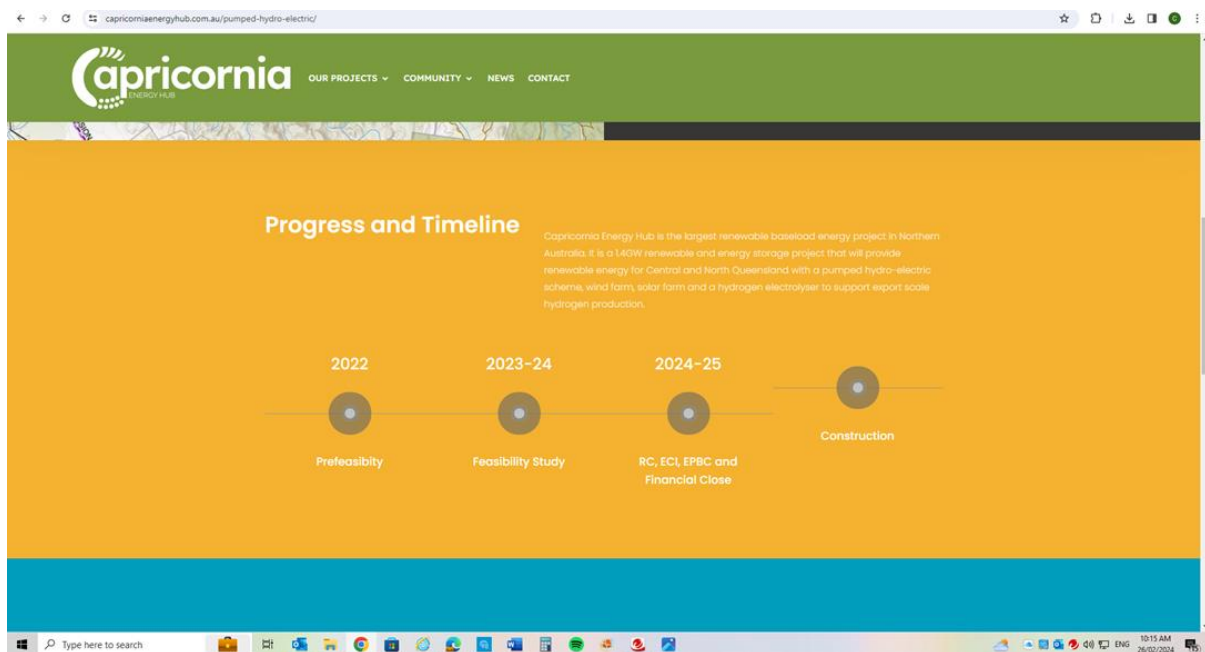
capricorniaenergyhub.com.au/pumped-hydro-electric/

Capricornia
ENERGY HUB

OUR PROJECTS COMMUNITY NEWS CONTACT

Progress and Timeline

Capricornia Energy Hub is the largest renewable baseload energy project in Northern Australia. It is a 1.4GW renewable and energy storage project that will provide renewable energy for Central and North Queensland with a pumped hydro-electric scheme, wind farm, solar farm and a hydrogen electrolyser to support export scale hydrogen production.

2022
Prefeasibity

2023-24
Feasibility Study

2024-25
RC, ECI, EPBC and Financial Close

Construction

Type here to search

ENG 10:15 AM 26/02/2024